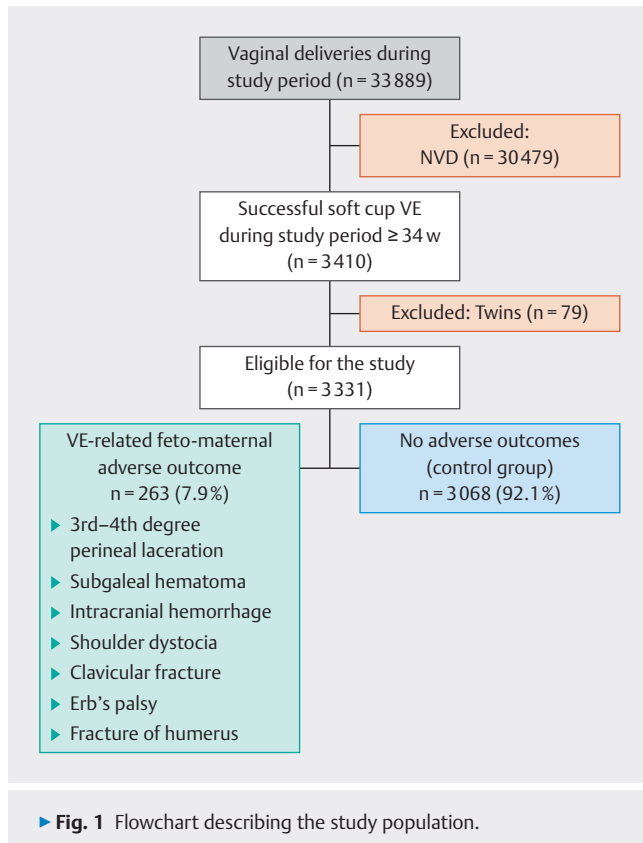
Vaginal deliveries during study period (n = 33 889)

Excluded: NVD (n = 30 479)

Successful soft cup VE during study period ≥ 34 w (n = 3 410)

Excluded: Twins (n = 79)

Eligible for the study (n = 3 331)

VE-related feto-maternal adverse outcome n = 263 (7.9 %)

▸ 3rd–4th degree perineal laceration
▸ Subgaleal hematoma
▸ Intracranial hemorrhage
▸ Shoulder dystocia
▸ Clavicular fracture
▸ Erb's palsy
▸ Fracture of humerus

No adverse outcomes (control group) n = 3 068 (92.1 %)

▸ **Fig. 1** Flowchart describing the study population.